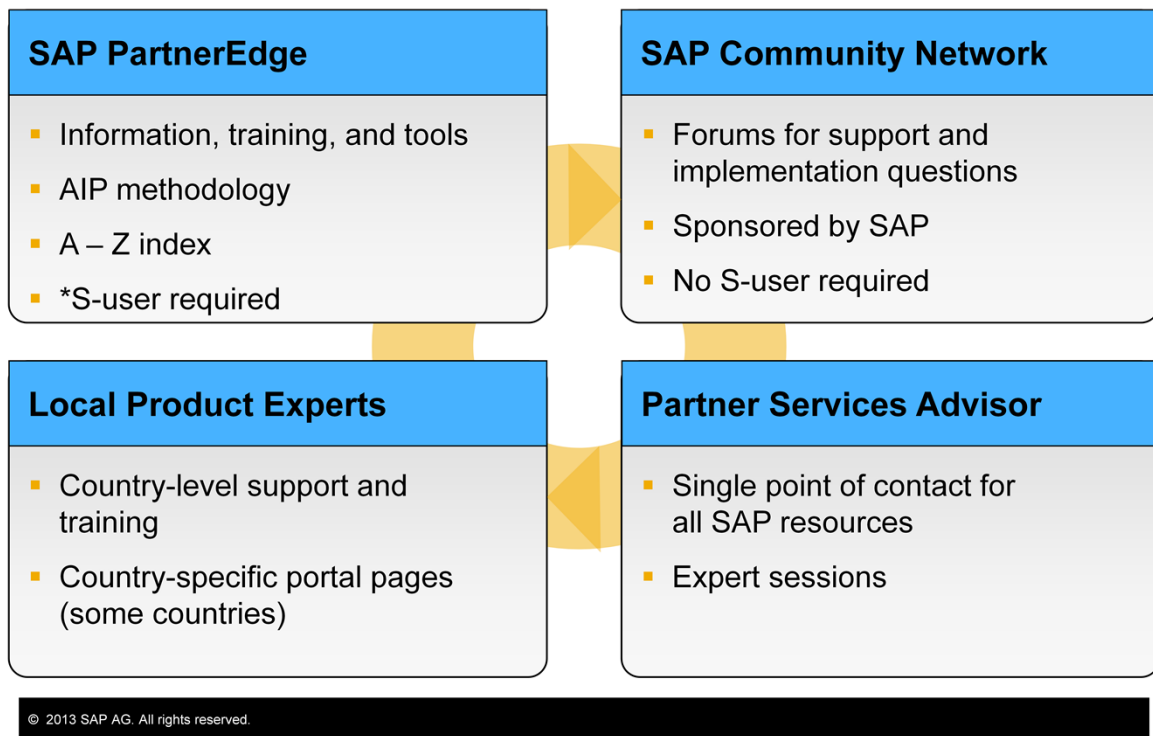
SAP PartnerEdge

- Information, training, and tools
- AIP methodology
- A – Z index
- *S-user required

SAP Community Network

- Forums for support and implementation questions
- Sponsored by SAP
- No S-user required

Local Product Experts

- Country-level support and training
- Country-specific portal pages (some countries)

Partner Services Advisor

- Single point of contact for all SAP resources
- Expert sessions

© 2013 SAP AG. All rights reserved.